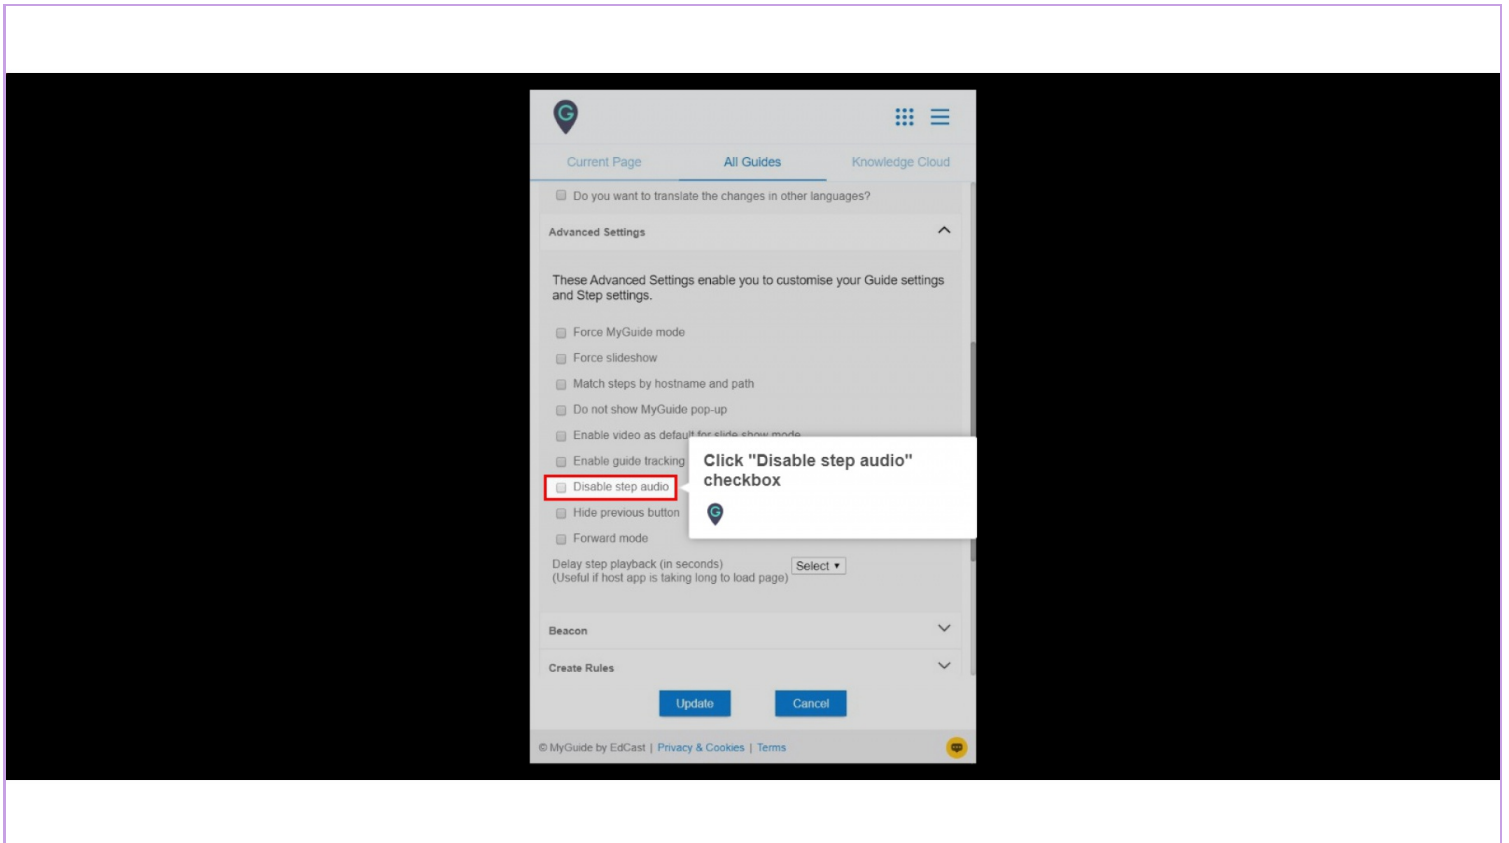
Current Page
All Guides
Knowledge Cloud

Do you want to translate the changes in other languages?

Advanced Settings

These Advanced Settings enable you to customise your Guide settings and Step settings.

Force MyGuide mode
Force slideshow
Match steps by hostname and path
Do not show MyGuide pop-up
Enable video as defau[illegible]
Enable guide tracking
Disable step audio
Hide previous button
Forward mode

Click "Disable step audio" checkbox

Delay step playback (in seconds)
(Useful if host app is taking long to load page)
Select

Beacon

Create Rules

Update
Cancel

© MyGuide by EdCast | Privacy & Cookies | Terms